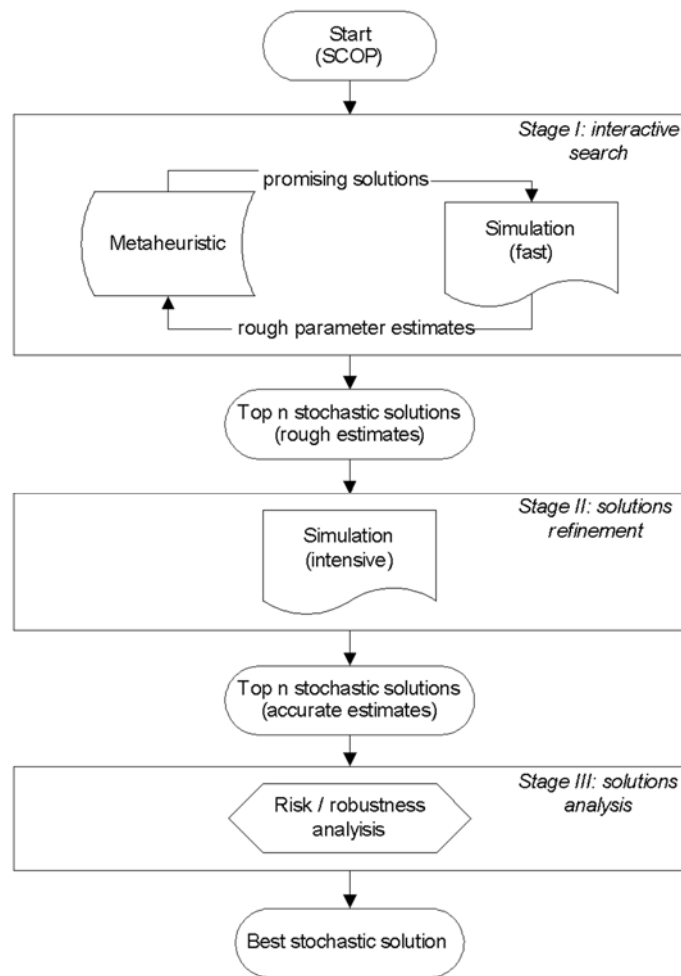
Start
(SCOP)

Stage I: interactive search

promising solutions

Metaheuristic

Simulation
(fast)

rough parameter estimates

Top n stochastic solutions
(rough estimates)

Stage II: solutions refinement

Simulation
(intensive)

Top n stochastic solutions
(accurate estimates)

Stage III: solutions analysis

Risk / robustness analyisis

Best stochastic solution